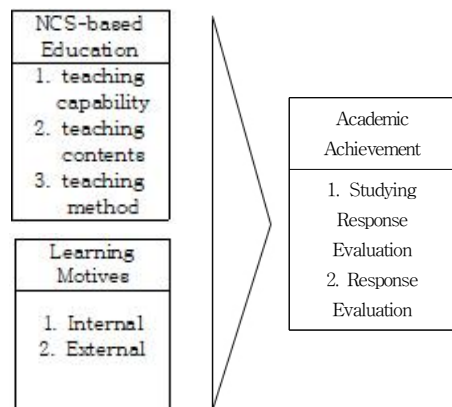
NCS-based Education

1. teaching capability
2. teaching contents
3. teaching method

Learning Motives

1. Internal
2. External

Academic Achievement

1. Studying Response Evaluation
2. Response Evaluation